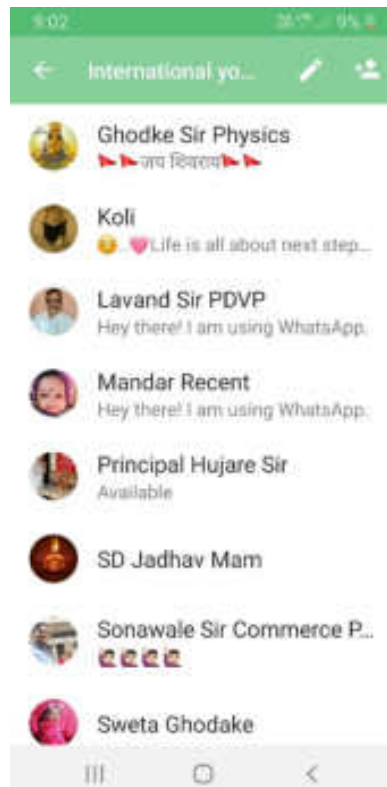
9:02

9%

International yo...

Ghodke Sir Physics
🚩🚩जय शिवराय🚩🚩

Koli
😊..💗Life is all about next step...

Lavand Sir PDVP
Hey there! I am using WhatsApp.

Mandar Recent
Hey there! I am using WhatsApp.

Principal Hujare Sir
Available

SD Jadhav Mam

Sonawale Sir Commerce P...

Sweta Ghodake